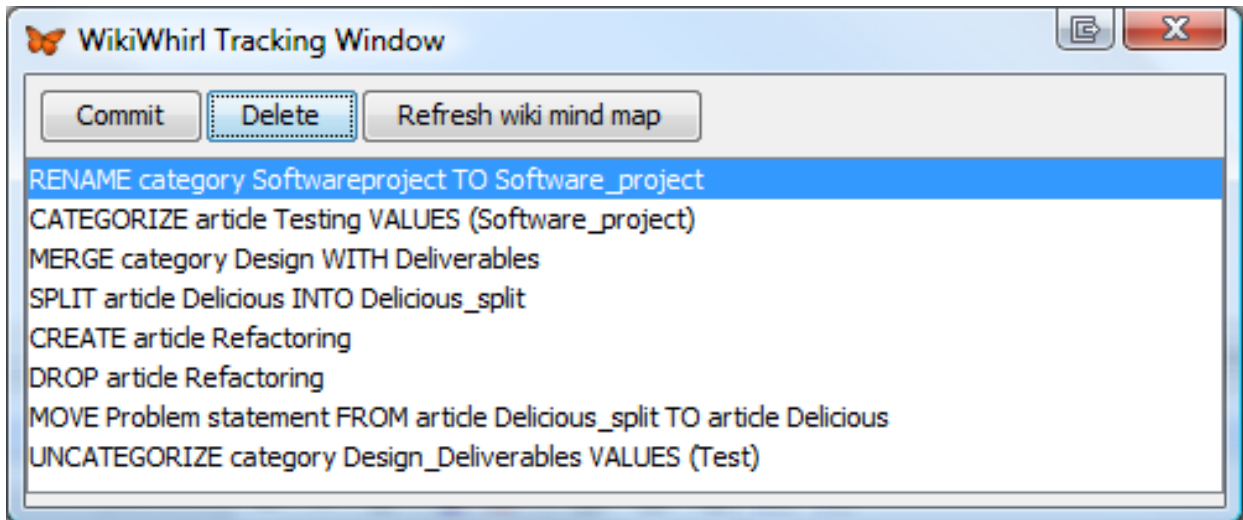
WikiWhirl Tracking Window

Commit
Delete
Refresh wiki mind map

RENAME category Softwareproject TO Software_project
CATEGORIZE article Testing VALUES (Software_project)
MERGE category Design WITH Deliverables
SPLIT article Delicious INTO Delicious_split
CREATE article Refactoring
DROP article Refactoring
MOVE Problem statement FROM article Delicious_split TO article Delicious
UNCATEGORIZE category Design_Deliverables VALUES (Test)